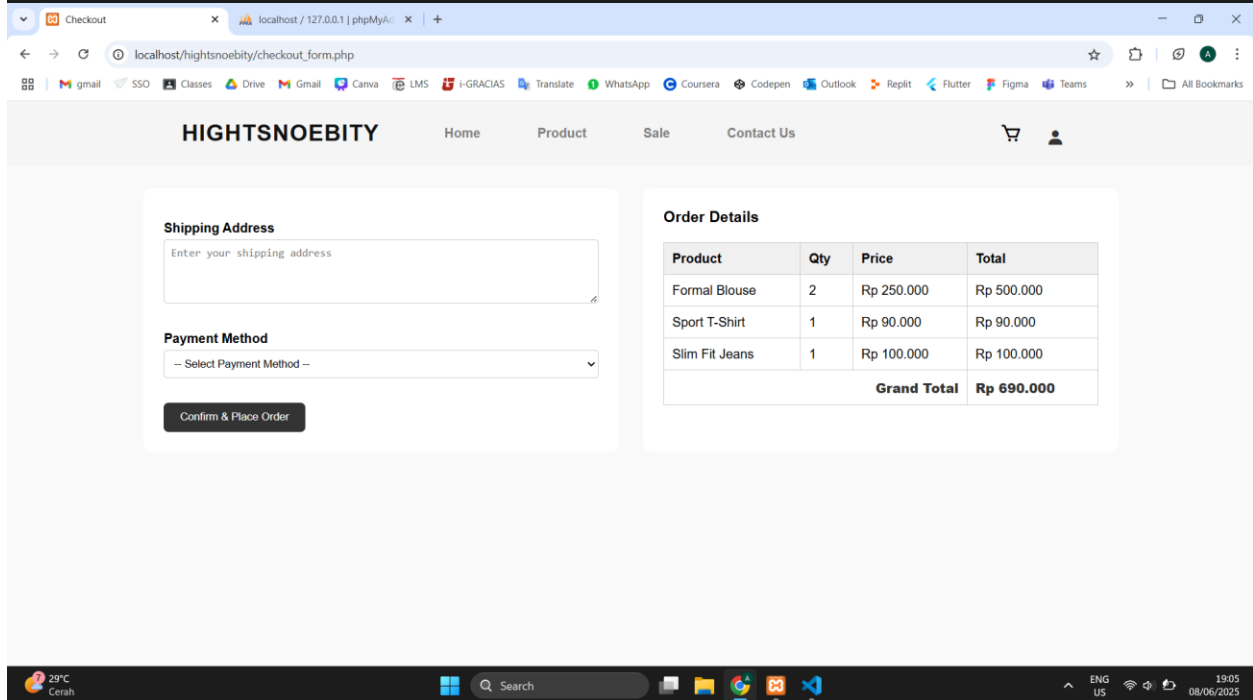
Checkout
localhost / 127.0.0.1 | phpMyAd
localhost/hightsnoebity/checkout_form.php
gmail SSO Classes Drive Gmail Canva LMS i-GRACIAS Translate WhatsApp Coursera Codepen Outlook Replit Flutter Figma Teams » All Bookmarks

HIGHTSNOEBITY
Home Product Sale Contact Us

Shipping Address
Enter your shipping address

Payment Method
-- Select Payment Method --

Confirm & Place Order

Order Details

| Product | Qty | Price | Total |
|---|---|---|---|
| Formal Blouse | 2 | Rp 250.000 | Rp 500.000 |
| Sport T-Shirt | 1 | Rp 90.000 | Rp 90.000 |
| Slim Fit Jeans | 1 | Rp 100.000 | Rp 100.000 |
| | | Grand Total | Rp 690.000 |

29°C
Cerah
Search
ENG
US
19:05
08/06/2025